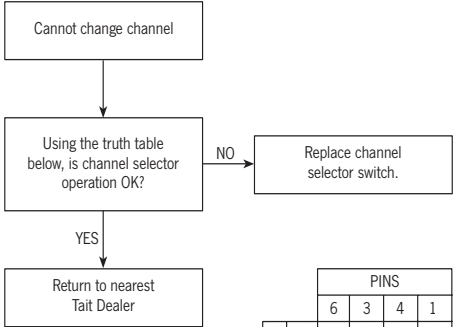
Cannot change channel

Using the truth table below, is channel selector operation OK?

NO

Replace channel selector switch.

YES

Return to nearest Tait Dealer

| PINS | | | |
|---|---|---|---|
| 6 | 3 | 4 | 1 |